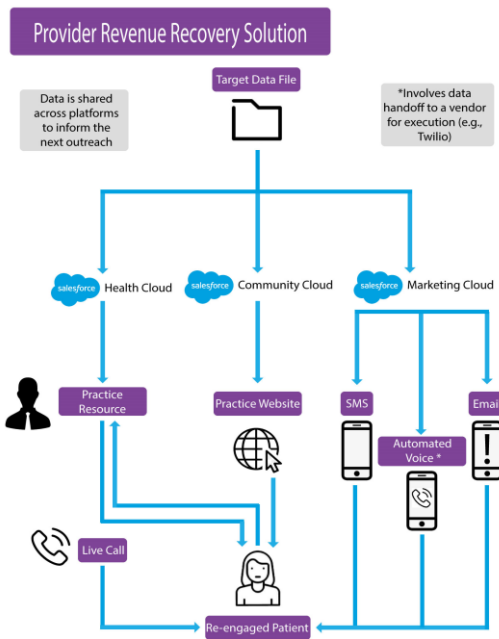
Provider Revenue Recovery Solution

Target Data File

Data is shared across platforms to inform the next outreach

*Involves data handoff to a vendor for execution (e.g., Twilio)

salesforce Health Cloud

salesforce Community Cloud

salesforce Marketing Cloud

Practice Resource

Practice Website

SMS

Automated Voice *

Emai

Live Call

Re-engaged Patient